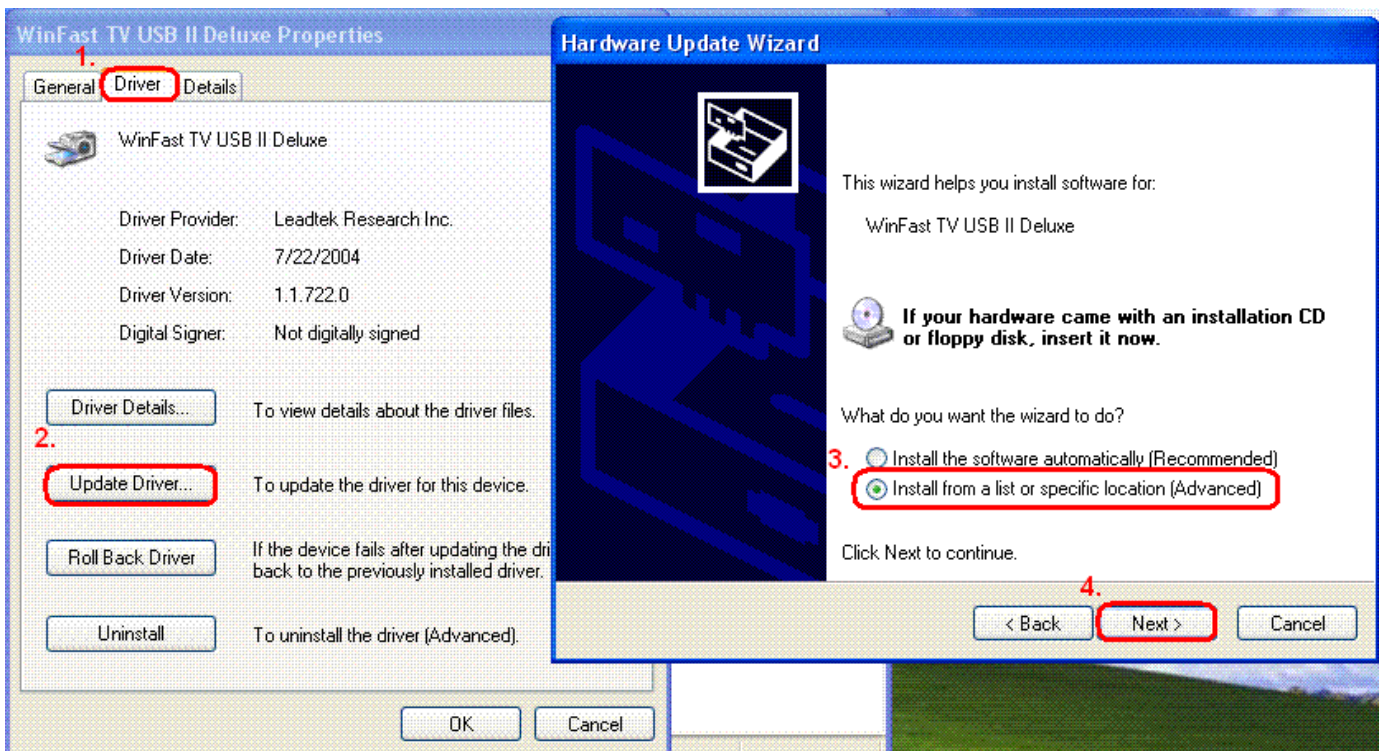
WinFast TV USB II Deluxe Properties

1.

General | Driver | Details

WinFast TV USB II Deluxe

Driver Provider: Leadtek Research Inc.

Driver Date: 7/22/2004

Driver Version: 1.1.722.0

Digital Signer: Not digitally signed

Driver Details... To view details about the driver files.

2.

Update Driver... To update the driver for this device.

Roll Back Driver If the device fails after updating the dri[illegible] back to the previously installed driver.

Uninstall To uninstall the driver (Advanced).

OK Cancel

Hardware Update Wizard

This wizard helps you install software for:

WinFast TV USB II Deluxe

If your hardware came with an installation CD or floppy disk, insert it now.

What do you want the wizard to do?

3.

Install the software automatically (Recommended)

Install from a list or specific location (Advanced)

Click Next to continue.

4.

< Back Next > Cancel